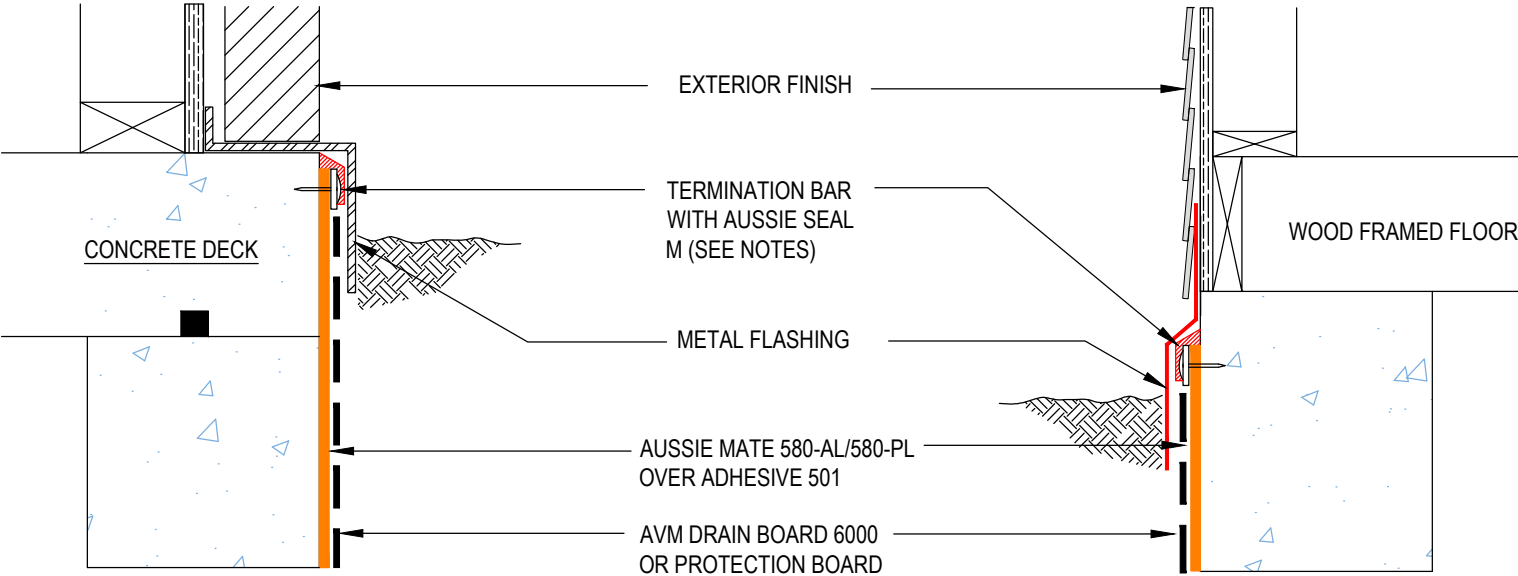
EXTERIOR FINISH

TERMINATION BAR WITH AUSSIE SEAL M (SEE NOTES)

CONCRETE DECK

WOOD FRAMED FLOOR

METAL FLASHING

AUSSIE MATE 580-AL/580-PL OVER ADHESIVE 501

AVM DRAIN BOARD 6000 OR PROTECTION BOARD